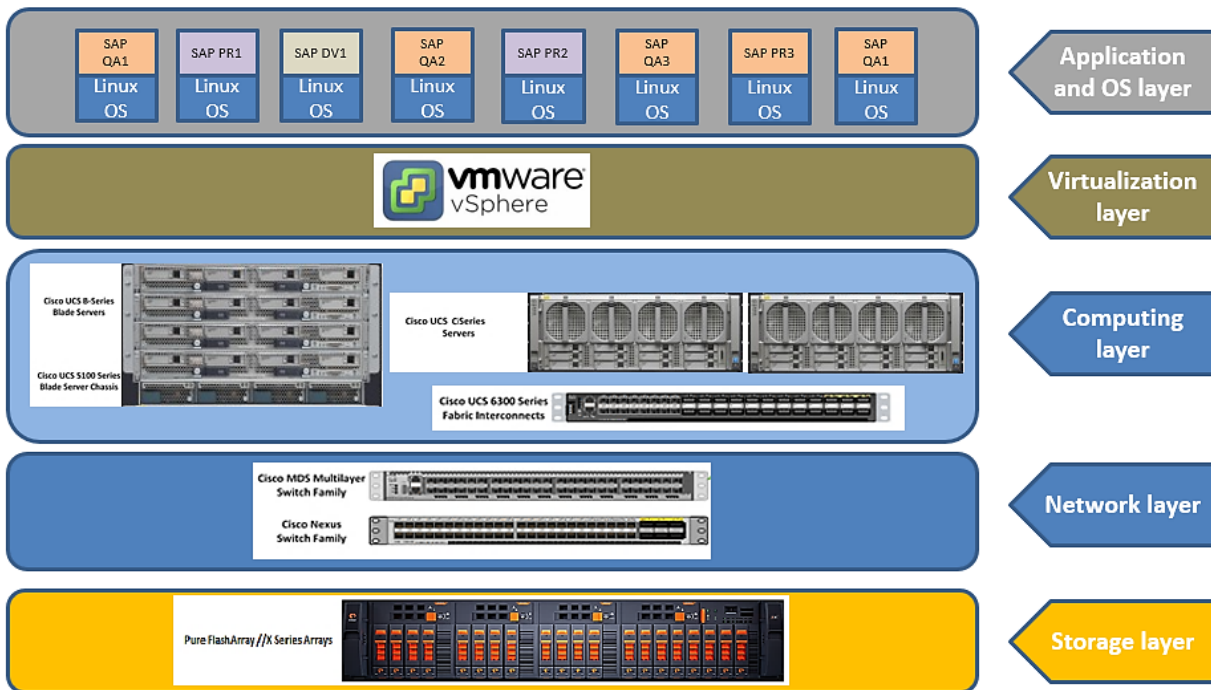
SAP QA1
Linux OS

SAP PR1
Linux OS

SAP DV1
Linux OS

SAP QA2
Linux OS

SAP PR2
Linux OS

SAP QA3
Linux OS

SAP PR3
Linux OS

SAP QA1
Linux OS

Application and OS layer

vmware vSphere

Virtualization layer

Cisco UCS B-Series Blade Servers

Cisco UCS 5100 Series Blade Server Chassis

Cisco UCS C-Series Servers

Cisco UCS 6300 Series Fabric Interconnects

Computing layer

Cisco MDS Multilayer Switch Family

Cisco Nexus Switch Family

Network layer

Pure FlashArray//X Series Arrays

Storage layer